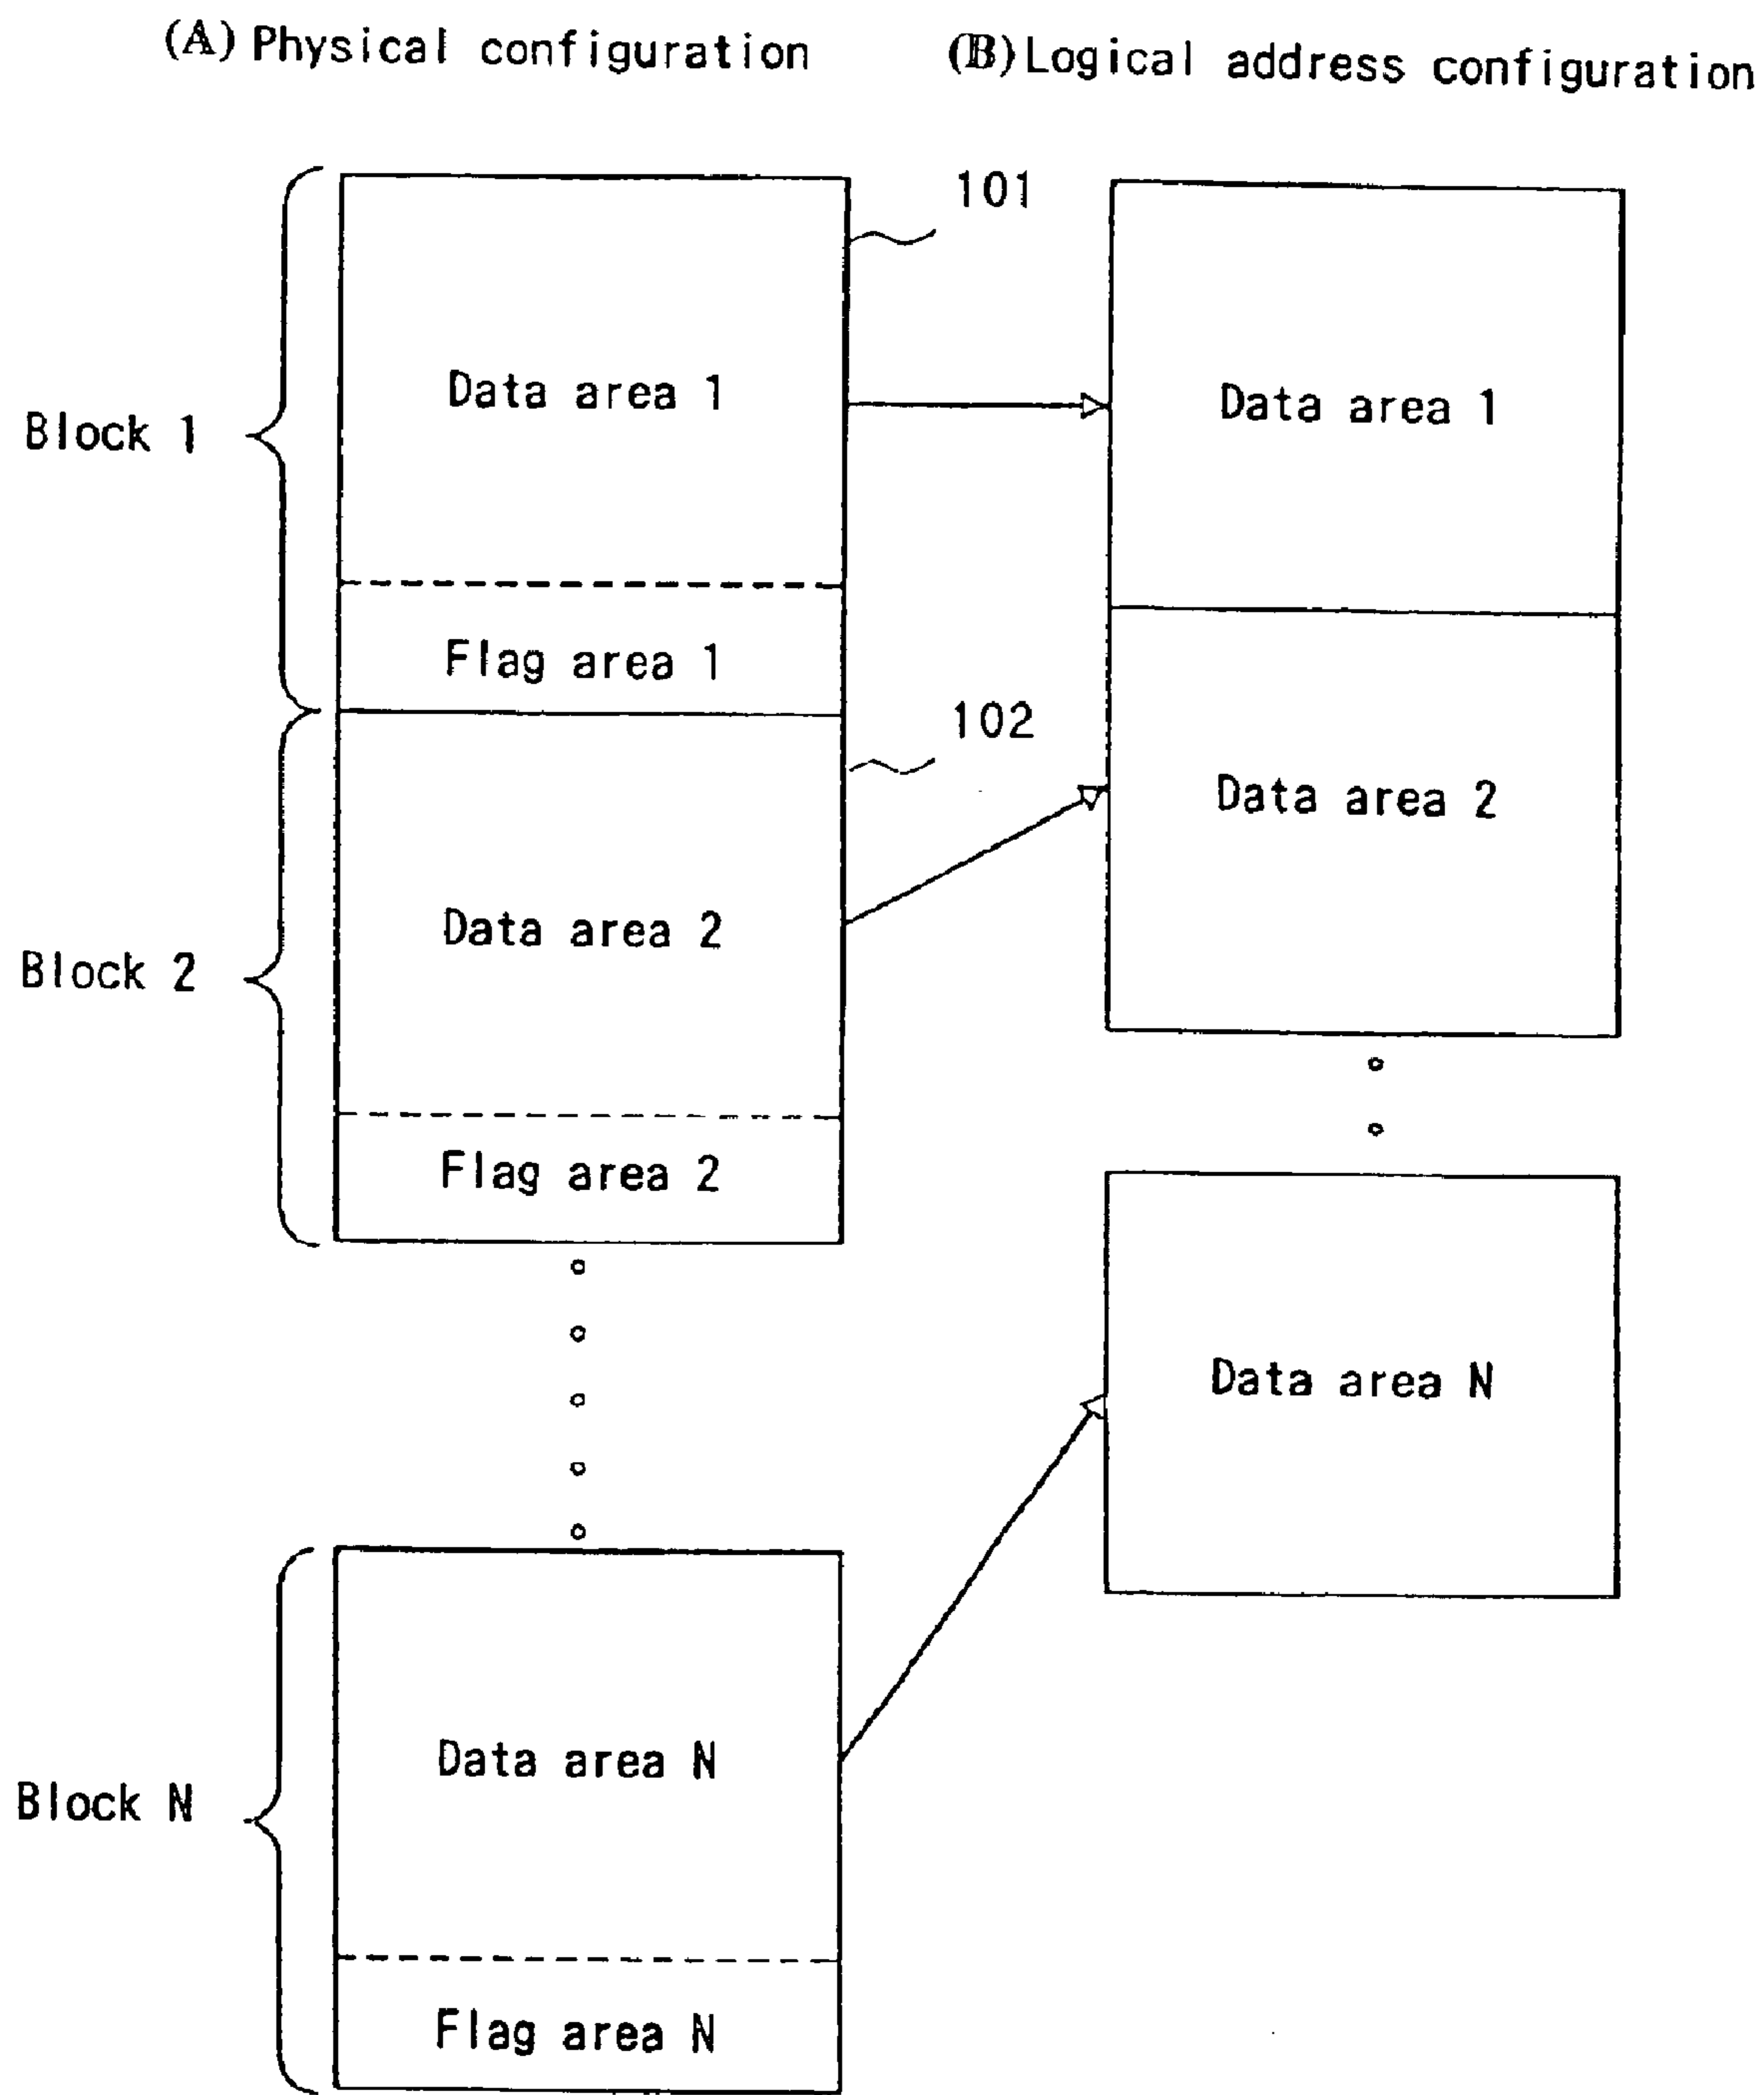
(A) Physical configuration

(B) Logical address configuration

101

Block 1

Data area 1

Flag area 1

102

Block 2

Data area 2

Flag area 2

Block N

Data area N

Flag area N

Data area 1

Data area 2

Data area N